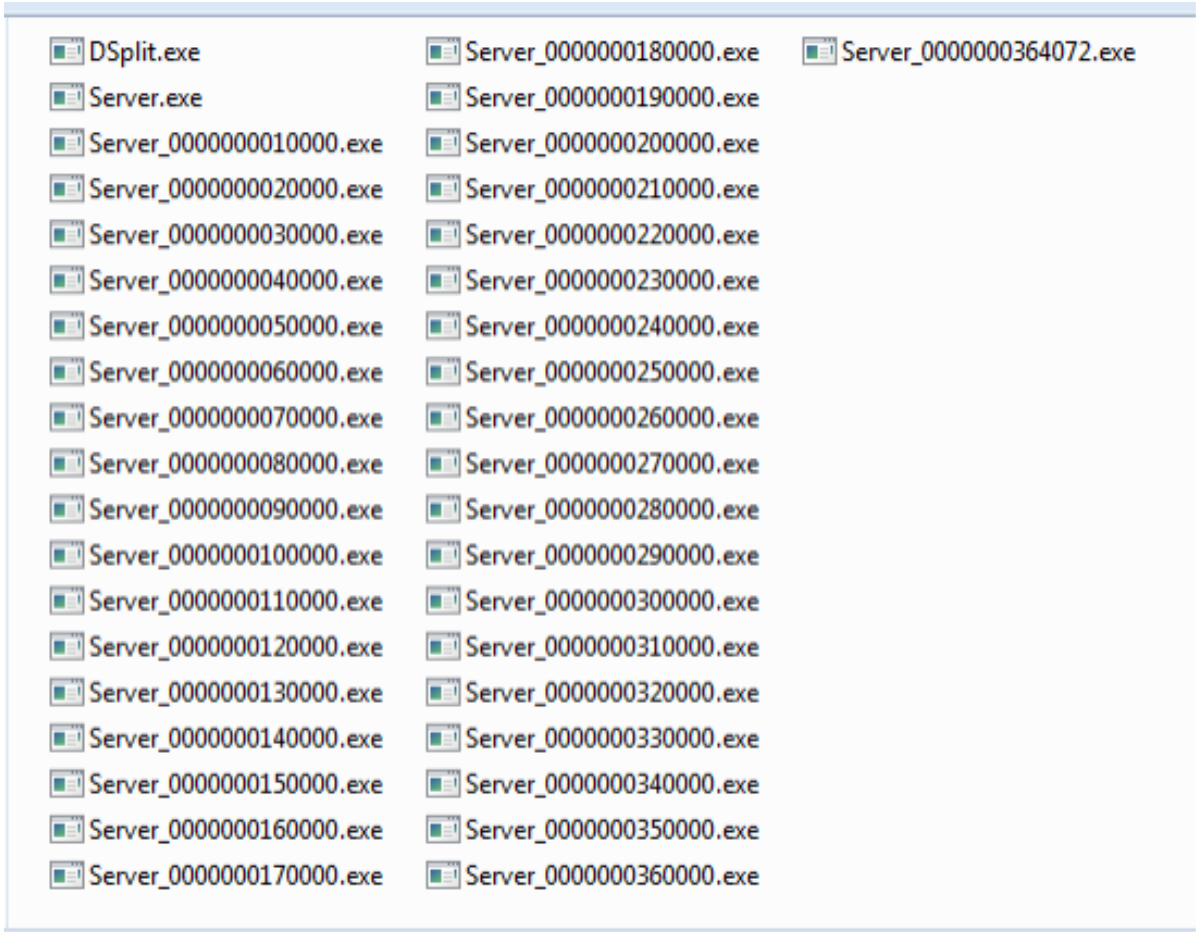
DSplit.exe
Server.exe
Server_0000000010000.exe
Server_0000000020000.exe
Server_0000000030000.exe
Server_0000000040000.exe
Server_0000000050000.exe
Server_0000000060000.exe
Server_0000000070000.exe
Server_0000000080000.exe
Server_0000000090000.exe
Server_0000000100000.exe
Server_0000000110000.exe
Server_0000000120000.exe
Server_0000000130000.exe
Server_0000000140000.exe
Server_0000000150000.exe
Server_0000000160000.exe
Server_0000000170000.exe

Server_0000000180000.exe
Server_0000000190000.exe
Server_0000000200000.exe
Server_0000000210000.exe
Server_0000000220000.exe
Server_0000000230000.exe
Server_0000000240000.exe
Server_0000000250000.exe
Server_0000000260000.exe
Server_0000000270000.exe
Server_0000000280000.exe
Server_0000000290000.exe
Server_0000000300000.exe
Server_0000000310000.exe
Server_0000000320000.exe
Server_0000000330000.exe
Server_0000000340000.exe
Server_0000000350000.exe
Server_0000000360000.exe

Server_0000000364072.exe